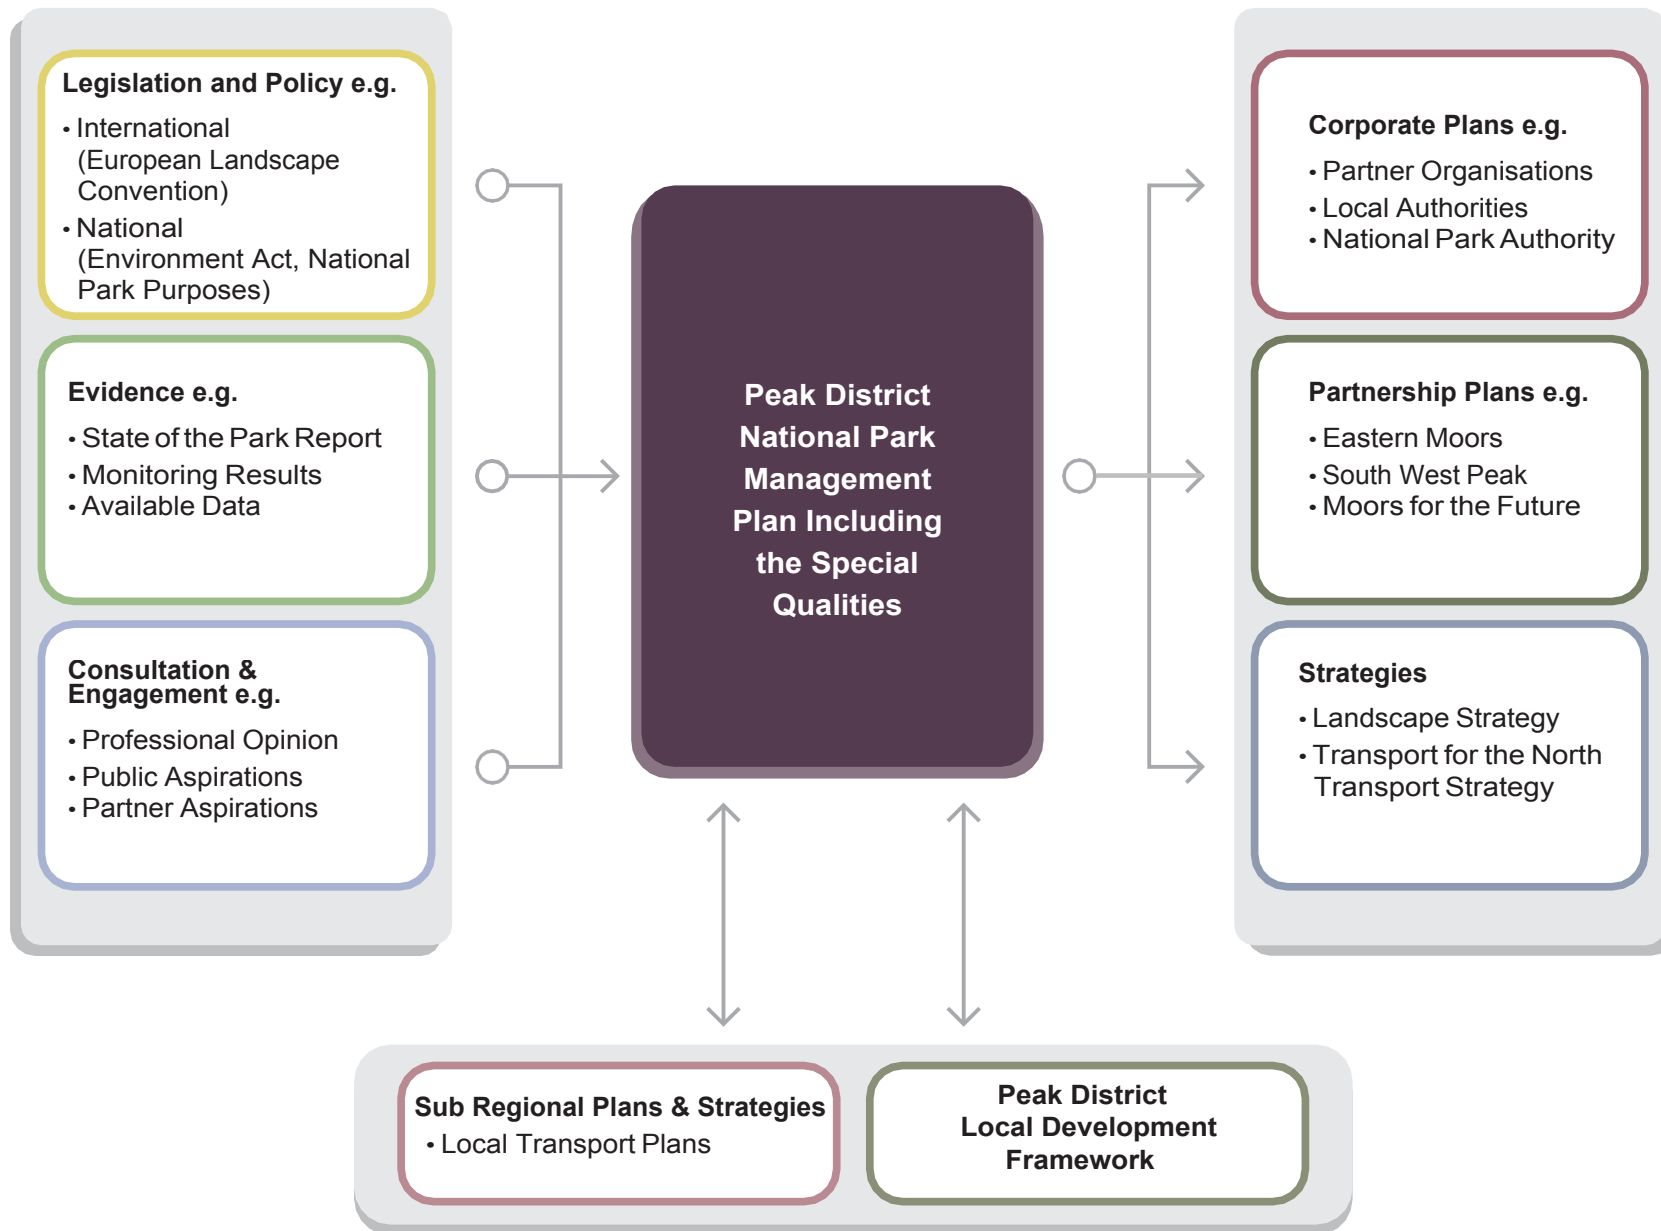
Legislation and Policy e.g.

• International (European Landscape Convention)
• National (Environment Act, National Park Purposes)

Evidence e.g.

• State of the Park Report
• Monitoring Results
• Available Data

Consultation & Engagement e.g.

• Professional Opinion
• Public Aspirations
• Partner Aspirations

Peak District National Park Management Plan Including the Special Qualities

Corporate Plans e.g.

• Partner Organisations
• Local Authorities
• National Park Authority

Partnership Plans e.g.

• Eastern Moors
• South West Peak
• Moors for the Future

Strategies

• Landscape Strategy
• Transport for the North Transport Strategy

Sub Regional Plans & Strategies

• Local Transport Plans

Peak District Local Development Framework